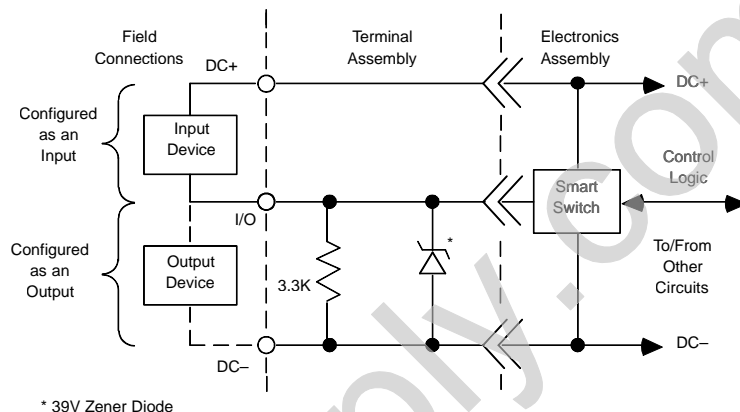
Field Connections

Terminal Assembly

Electronics Assembly

DC+

DC+

Configured as an Input

Input Device

Control Logic

Smart Switch

I/O

*

Configured as an Output

Output Device

To/From Other Circuits

3.3K

DC–

DC–

* 39V Zener Diode